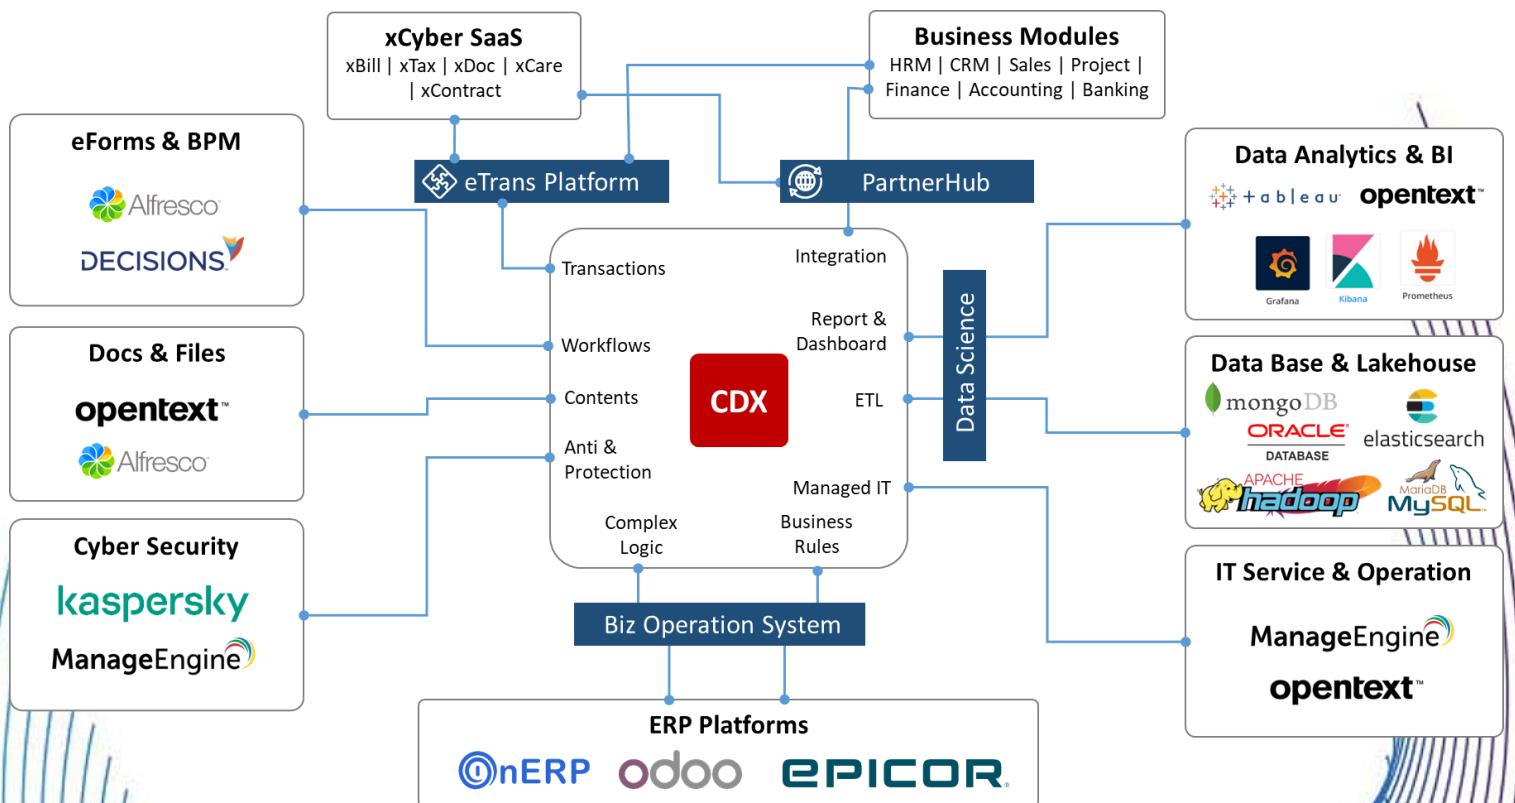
xCyber SaaS
xBill | xTax | xDoc | xCare | xContract

Business Modules
HRM | CRM | Sales | Project | Finance | Accounting | Banking

eForms & BPM
Alfresco
DECISIONS

eTrans Platform

PartnerHub

Data Analytics & BI
+ a b l e a u
opentext
Grafana
Kibana
Prometheus

Transactions
Integration
Workflows
Report & Dashboard
Contents
CDX
ETL
Anti & Protection
Managed IT
Complex Logic
Business Rules

Data Science

Docs & Files
opentext
Alfresco

Data Base & Lakehouse
mongoDB
ORACLE DATABASE
elasticsearch
APACHE hadoop
MariaDB MySQL

Cyber Security
kaspersky
ManageEngine

IT Service & Operation
ManageEngine
opentext

Biz Operation System

ERP Platforms
OnERP
odoo
EPICOR